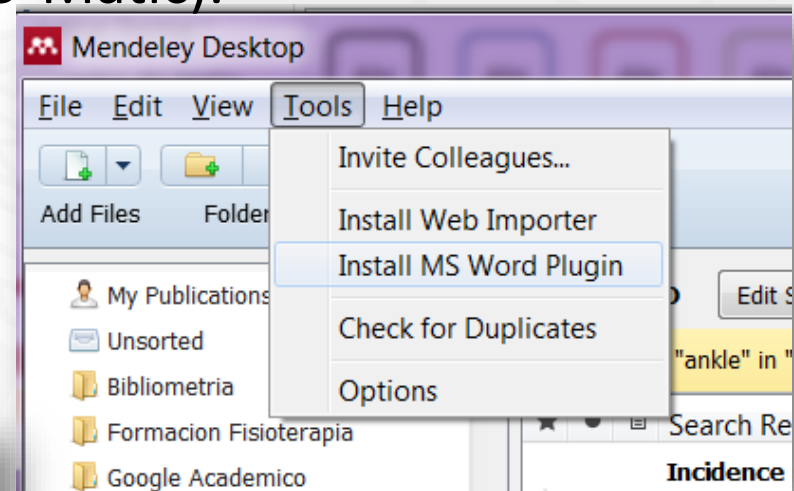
Mendeley Desktop

File Edit View Tools Help

Add Files Folder

Invite Colleagues...

Install Web Importer

Install MS Word Plugin

Check for Duplicates

Options

My Publications

Unsorted

Bibliometria

Formacion Fisioterapia

Google Academico

Edit S

"ankle" in "

Search Re

Incidence